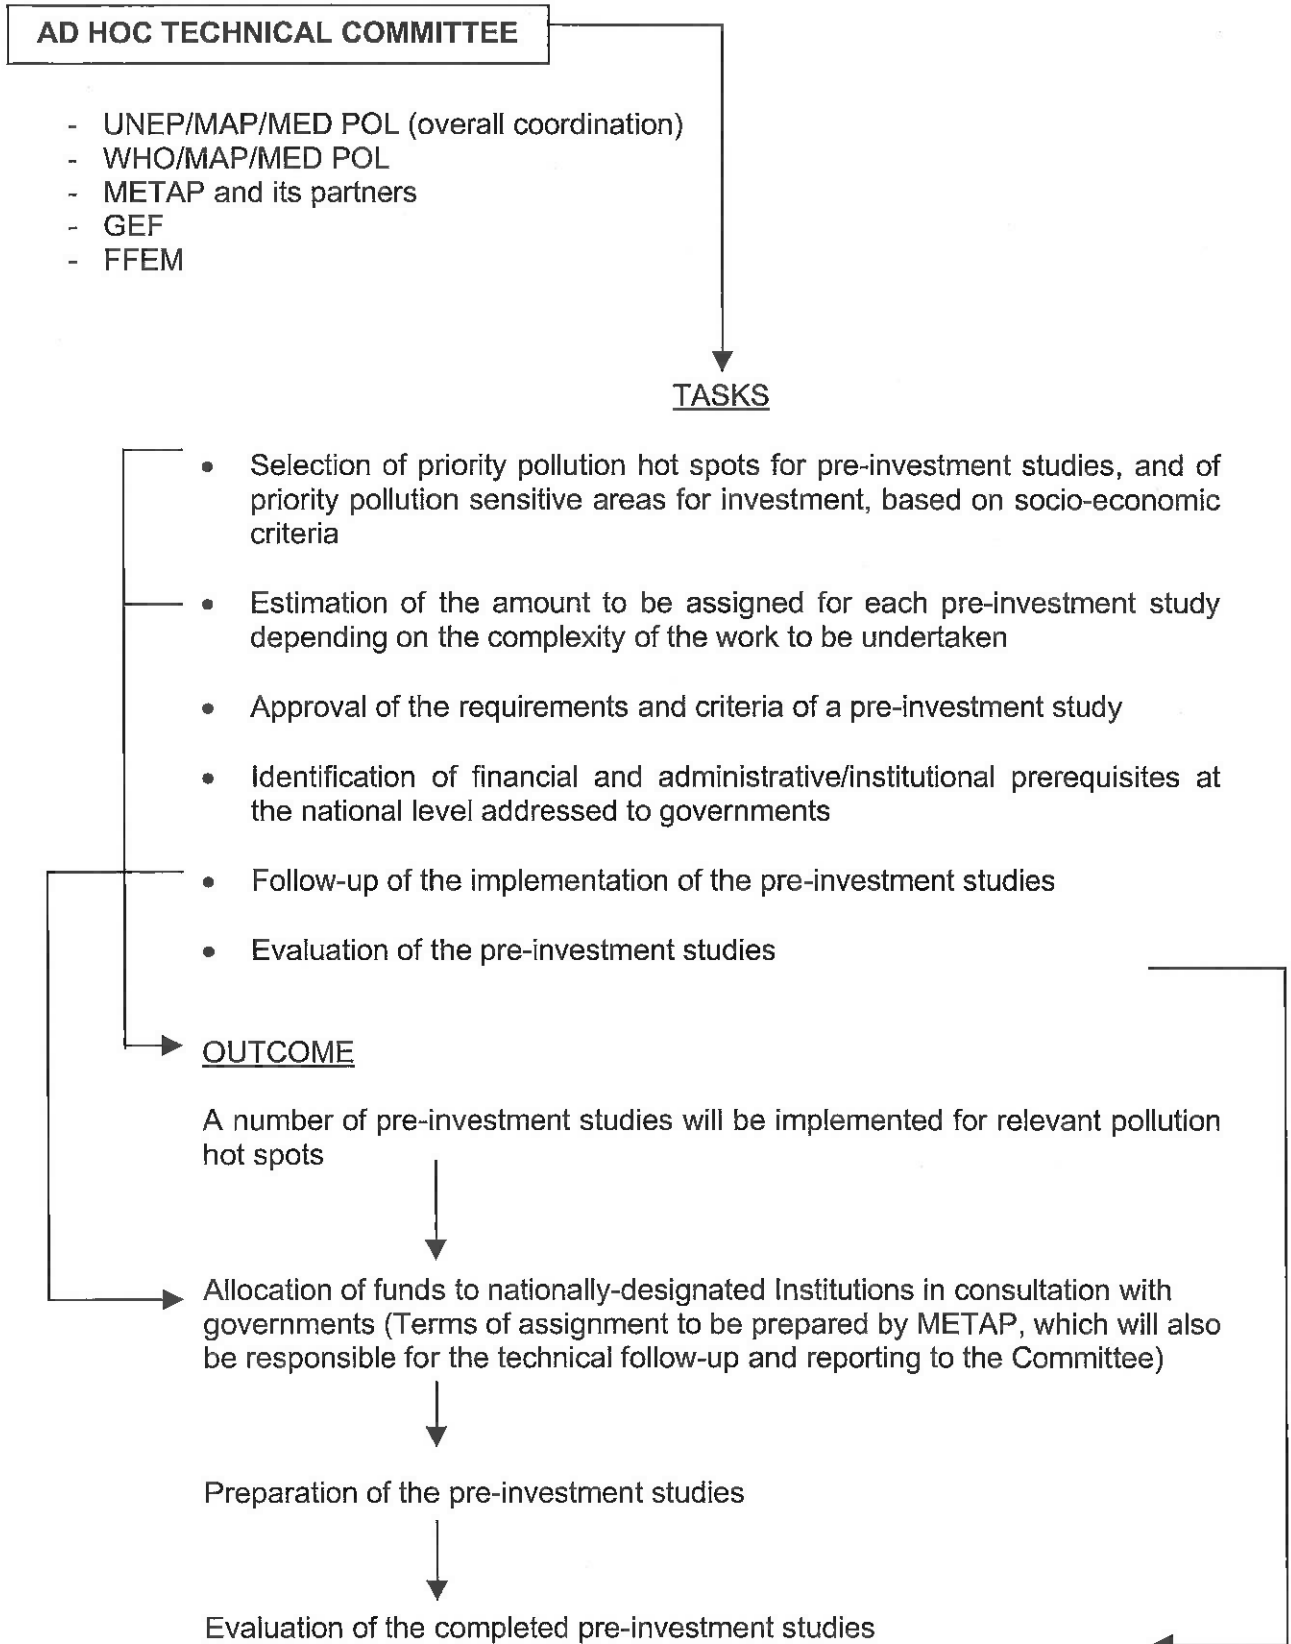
AD HOC TECHNICAL COMMITTEE

- UNEP/MAP/MED POL (overall coordination)
- WHO/MAP/MED POL
- METAP and its partners
- GEF
- FFEM

TASKS

• Selection of priority pollution hot spots for pre-investment studies, and of priority pollution sensitive areas for investment, based on socio-economic criteria

• Estimation of the amount to be assigned for each pre-investment study depending on the complexity of the work to be undertaken

• Approval of the requirements and criteria of a pre-investment study

• Identification of financial and administrative/institutional prerequisites at the national level addressed to governments

• Follow-up of the implementation of the pre-investment studies

• Evaluation of the pre-investment studies

OUTCOME

A number of pre-investment studies will be implemented for relevant pollution hot spots

Allocation of funds to nationally-designated Institutions in consultation with governments (Terms of assignment to be prepared by METAP, which will also be responsible for the technical follow-up and reporting to the Committee)

Preparation of the pre-investment studies

Evaluation of the completed pre-investment studies